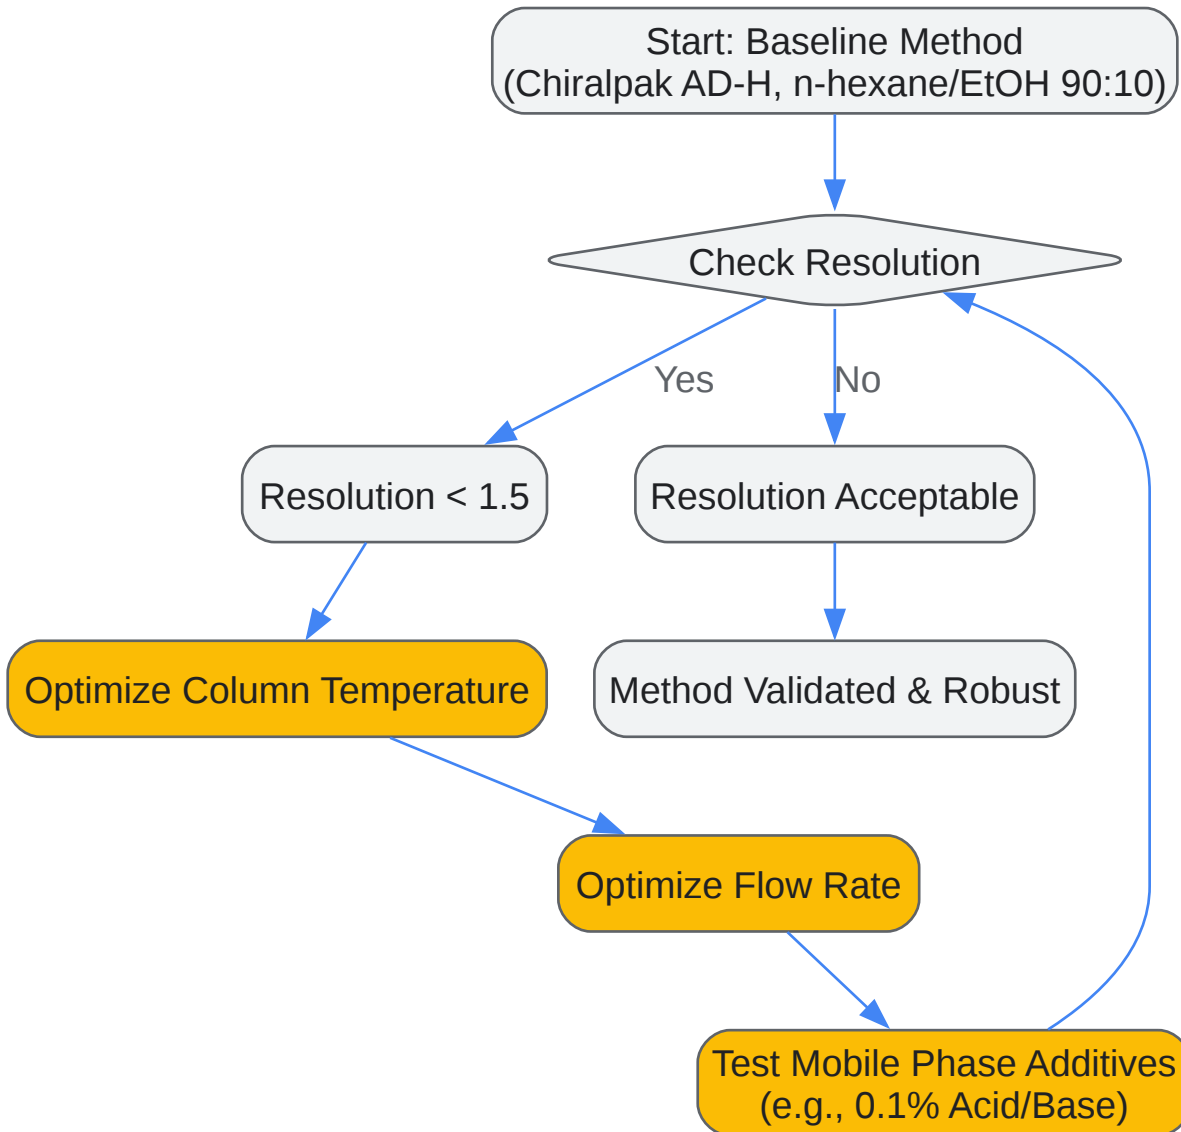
Start: Baseline Method (Chiralpak AD-H, n-hexane/EtOH 90:10)

Check Resolution

Yes

No

Resolution < 1.5

Resolution Acceptable

Optimize Column Temperature

Method Validated & Robust

Optimize Flow Rate

Test Mobile Phase Additives (e.g., 0.1% Acid/Base)